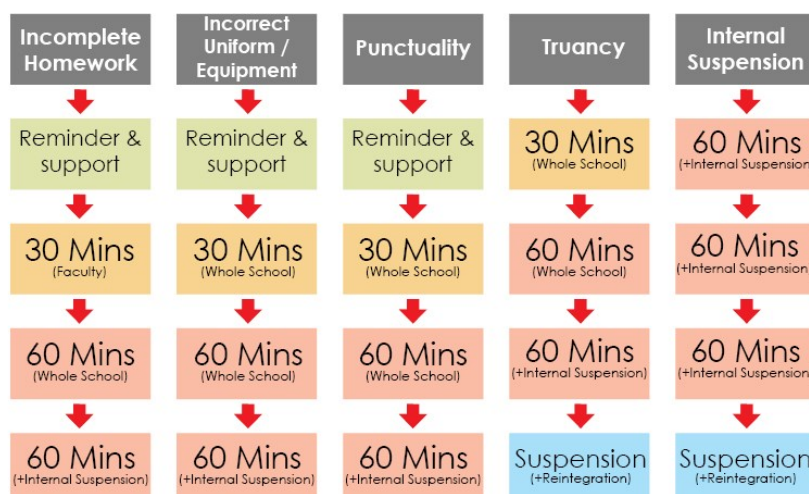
Incomplete Homework

Reminder & support

30 Mins
(Faculty)

60 Mins
(Whole School)

60 Mins
(+Internal Suspension)

Incorrect Uniform / Equipment

Reminder & support

30 Mins
(Whole School)

60 Mins
(Whole School)

60 Mins
(+Internal Suspension)

Punctuality

Reminder & support

30 Mins
(Whole School)

60 Mins
(Whole School)

60 Mins
(+Internal Suspension)

Truancy

30 Mins
(Whole School)

60 Mins
(Whole School)

60 Mins
(+Internal Suspension)

Suspension
(+Reintegration)

Internal Suspension

60 Mins
(+Internal Suspension

60 Mins
(+Internal Suspension

60 Mins
(+Internal Suspension

Suspension
(+Reintegration)